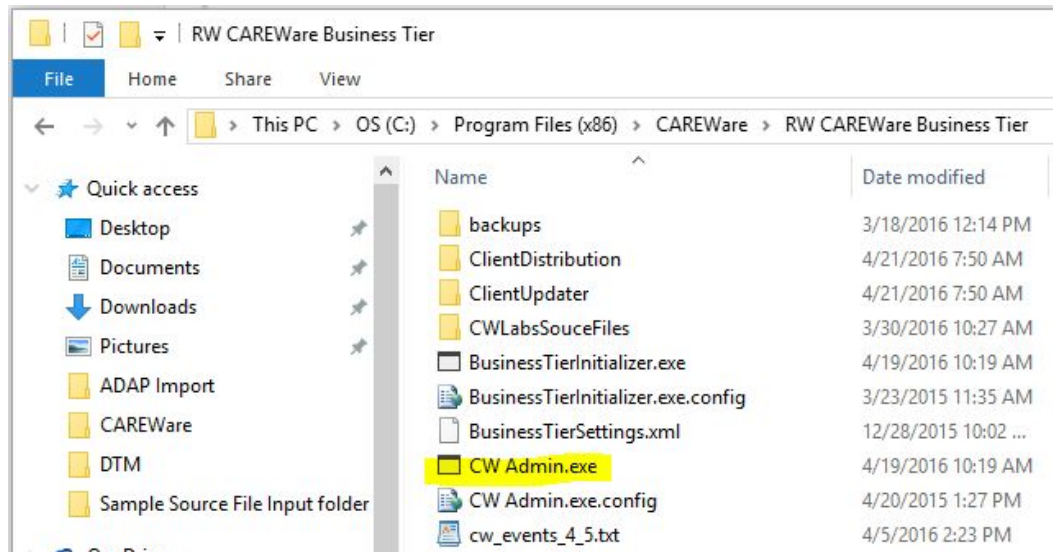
RW CAREWare Business Tier

File Home Share View

This PC > OS (C:) > Program Files (x86) > CAREWare > RW CAREWare Business Tier

Quick access
Desktop
Documents
Downloads
Pictures
ADAP Import
CAREWare
DTM
Sample Source File Input folder

| Name | Date modified |
|---|---|
| backups | 3/18/2016 12:14 PM |
| ClientDistribution | 4/21/2016 7:50 AM |
| ClientUpdater | 4/21/2016 7:50 AM |
| CWLabsSouceFiles | 3/30/2016 10:27 AM |
| BusinessTierInitializer.exe | 4/19/2016 10:19 AM |
| BusinessTierInitializer.exe.config | 3/23/2015 11:35 AM |
| BusinessTierSettings.xml | 12/28/2015 10:02 ... |
| CW Admin.exe | 4/19/2016 10:19 AM |
| CW Admin.exe.config | 4/20/2015 1:27 PM |
| cw_events_4_5.txt | 4/5/2016 2:23 PM |